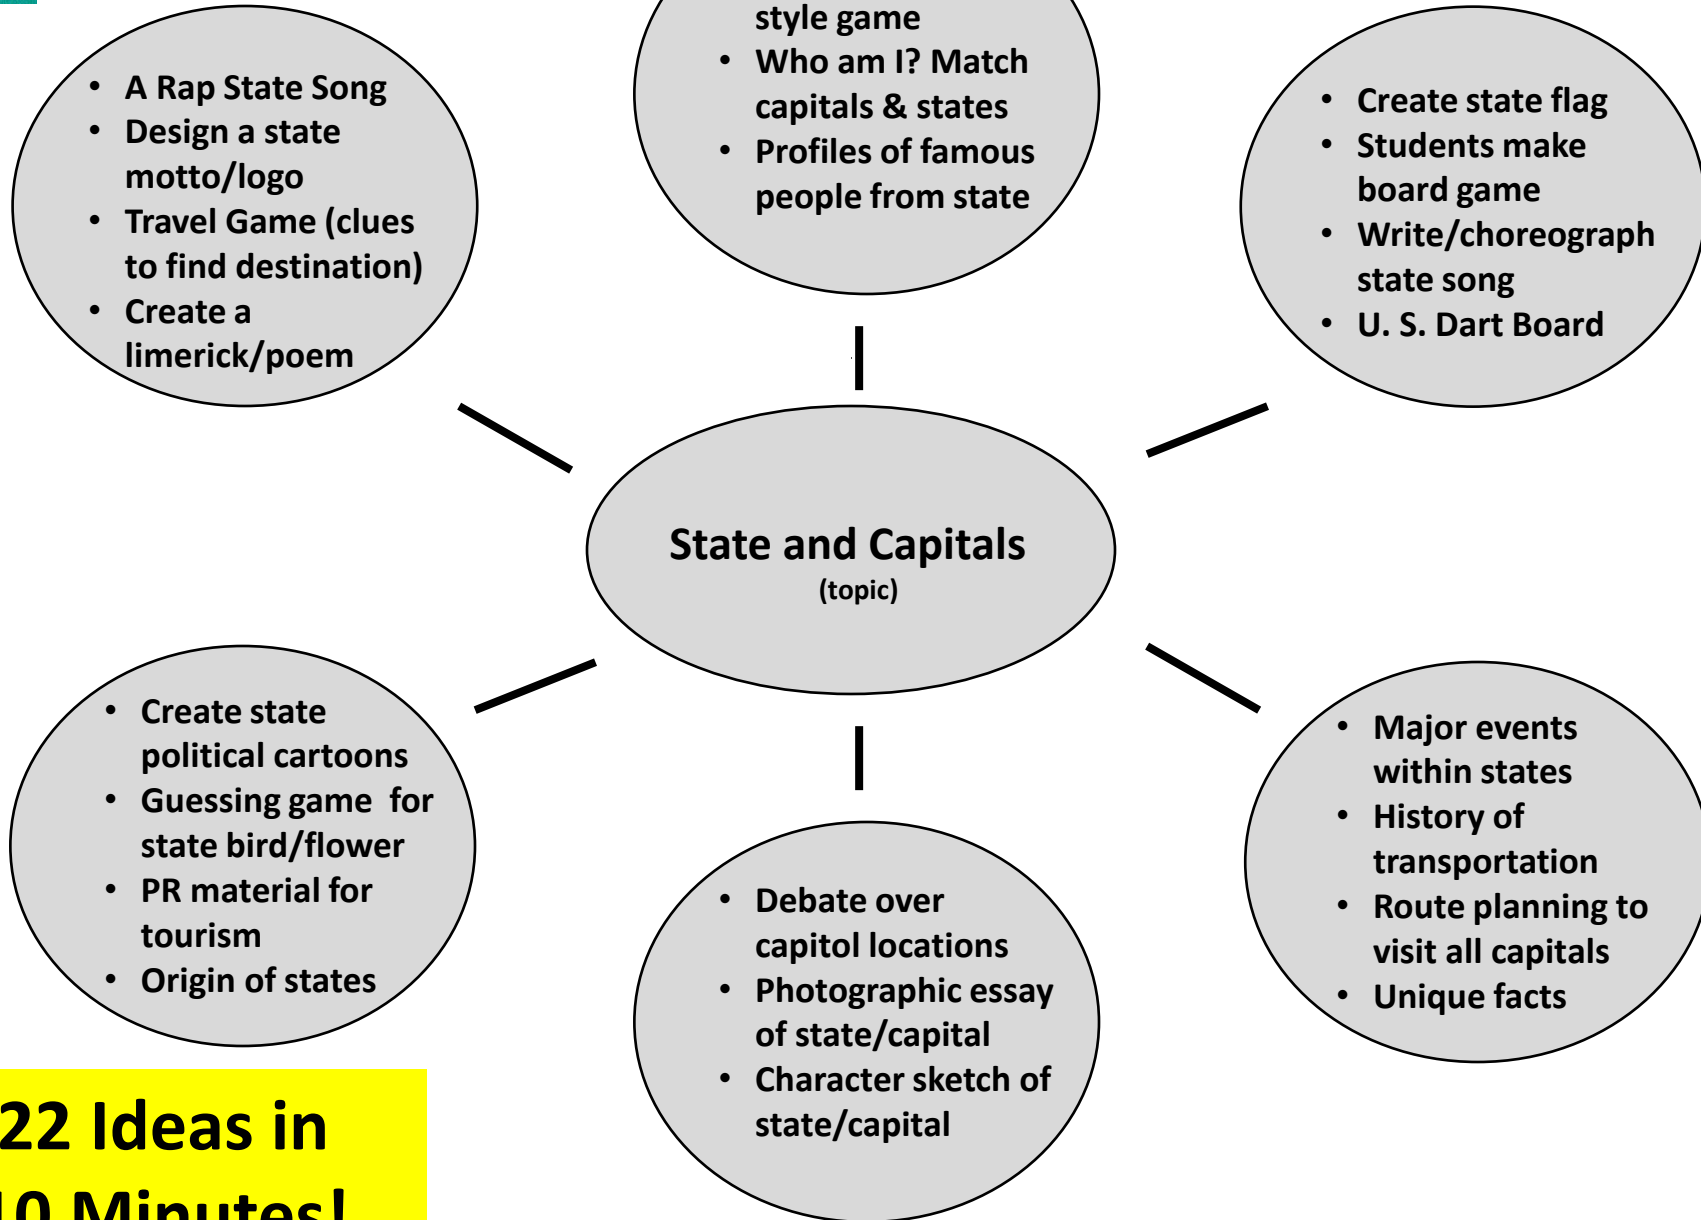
- A Rap State Song
- Design a state motto/logo
- Travel Game (clues to find destination)
- Create a limerick/poem

style game
- Who am I? Match capitals & states
- Profiles of famous people from state

- Create state flag
- Students make board game
- Write/choreograph state song
- U. S. Dart Board

State and Capitals
(topic)

- Create state political cartoons
- Guessing game for state bird/flower
- PR material for tourism
- Origin of states

- Debate over capitol locations
- Photographic essay of state/capital
- Character sketch of state/capital

- Major events within states
- History of transportation
- Route planning to visit all capitals
- Unique facts

22 Ideas in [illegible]0 Minutes!